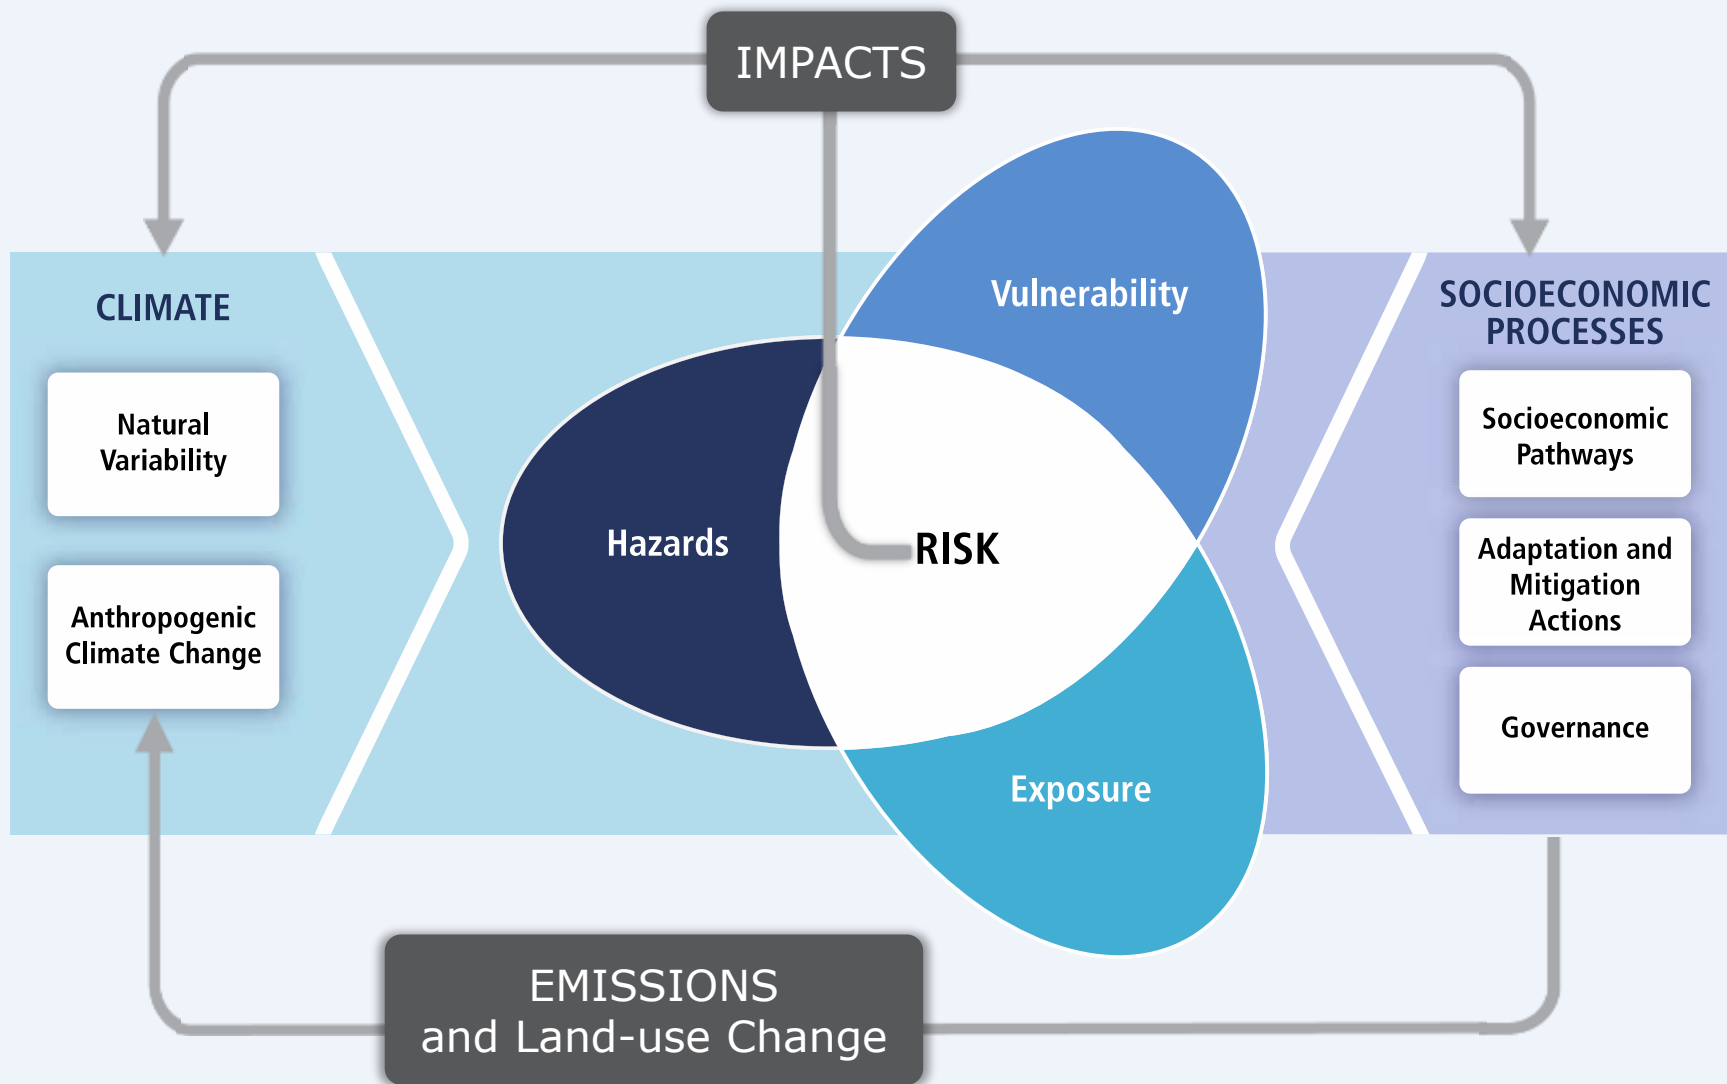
IMPACTS

CLIMATE

Natural Variability

Anthropogenic Climate Change

Vulnerability

Hazards

RISK

Exposure

SOCIOECONOMIC PROCESSES

Socioeconomic Pathways

Adaptation and Mitigation Actions

Governance

EMISSIONS and Land-use Change